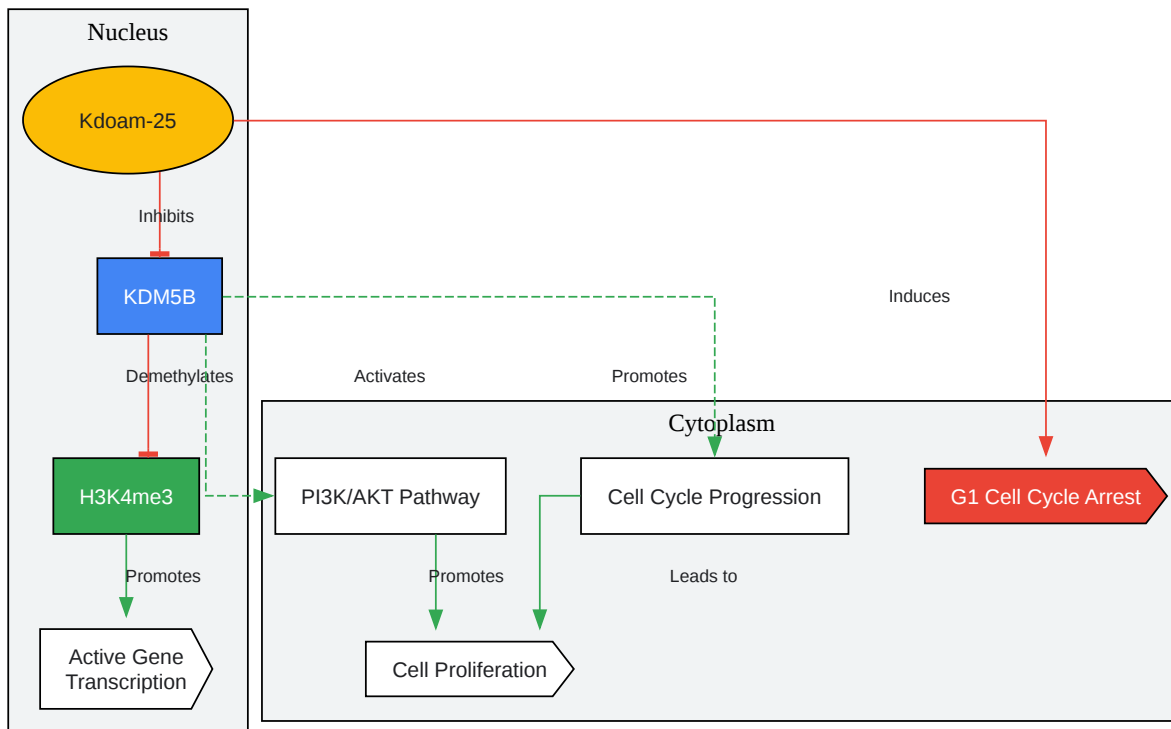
Nucleus

Kdoam-25

Inhibits

KDM5B

Induces

Demethylates

Activates

Promotes

Cytoplasm

H3K4me3

PI3K/AKT Pathway

Cell Cycle Progression

G1 Cell Cycle Arrest

Promotes

Promotes

Leads to

Active Gene Transcription

Cell Proliferation